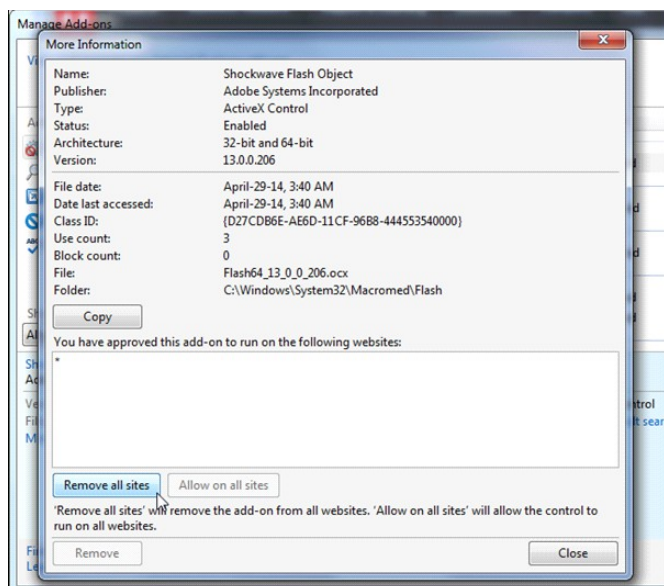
Manage Add-ons

More Information

| | |
|---|---|
| Name: | Shockwave Flash Object |
| Publisher: | Adobe Systems Incorporated |
| Type: | ActiveX Control |
| Status: | Enabled |
| Architecture: | 32-bit and 64-bit |
| Version: | 13.0.0.206 |
| File date: | April-29-14, 3:40 AM |
| Date last accessed: | April-29-14, 3:40 AM |
| Class ID: | {D27CDB6E-AE6D-11CF-96B8-444553540000} |
| Use count: | 3 |
| Block count: | 0 |
| File: | Flash64_13_0_0_206.ocx |
| Folder: | C:\Windows\System32\Macromed\Flash |

Copy

You have approved this add-on to run on the following websites:

*

Remove all sites | Allow on all sites

'Remove all sites' will remove the add-on from all websites. 'Allow on all sites' will allow the control to run on all websites.

Remove | Close